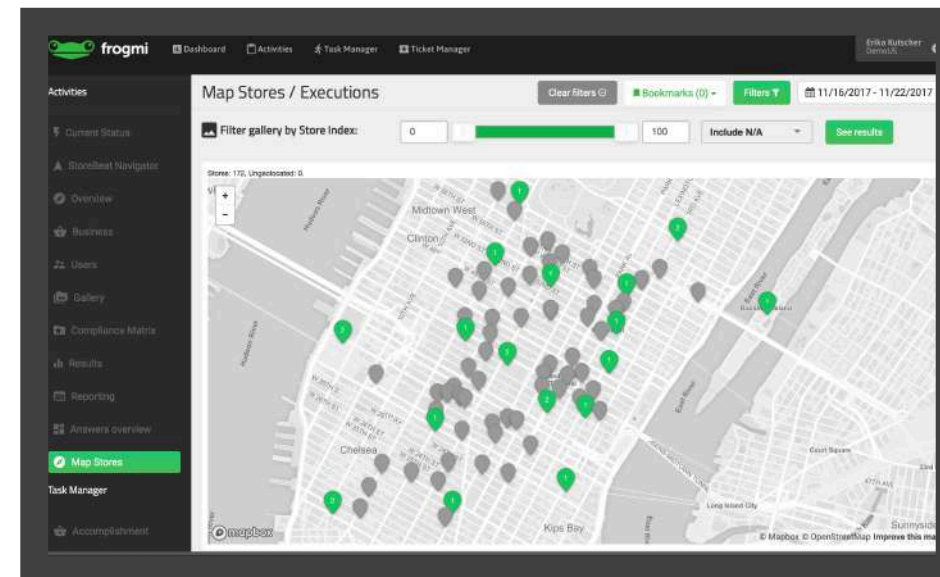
frogmi Dashboard Activities Task Manager Ticket Manager Erika Kutscher DemoUS

Activities

Current Status

StoreBeat Navigator

Overview

Business

Users

Gallery

Compliance Matrix

Results

Reporting

Answers overview

Map Stores

Task Manager

Accomplishment

Map Stores / Executions

Clear filters

Bookmarks (0)

Filters

11/16/2017 - 11/22/2017

Filter gallery by Store Index:

0

100

Include N/A

See results

Stores: 172, Ungeolocated: 0

+

-

Midtown West

Clinton

Chelsea

Kips Bay

Hudson River

East River

Long Island City

Court Square

Sunnyside

mapbox

© Mapbox © OpenStreetMap Improve this ma